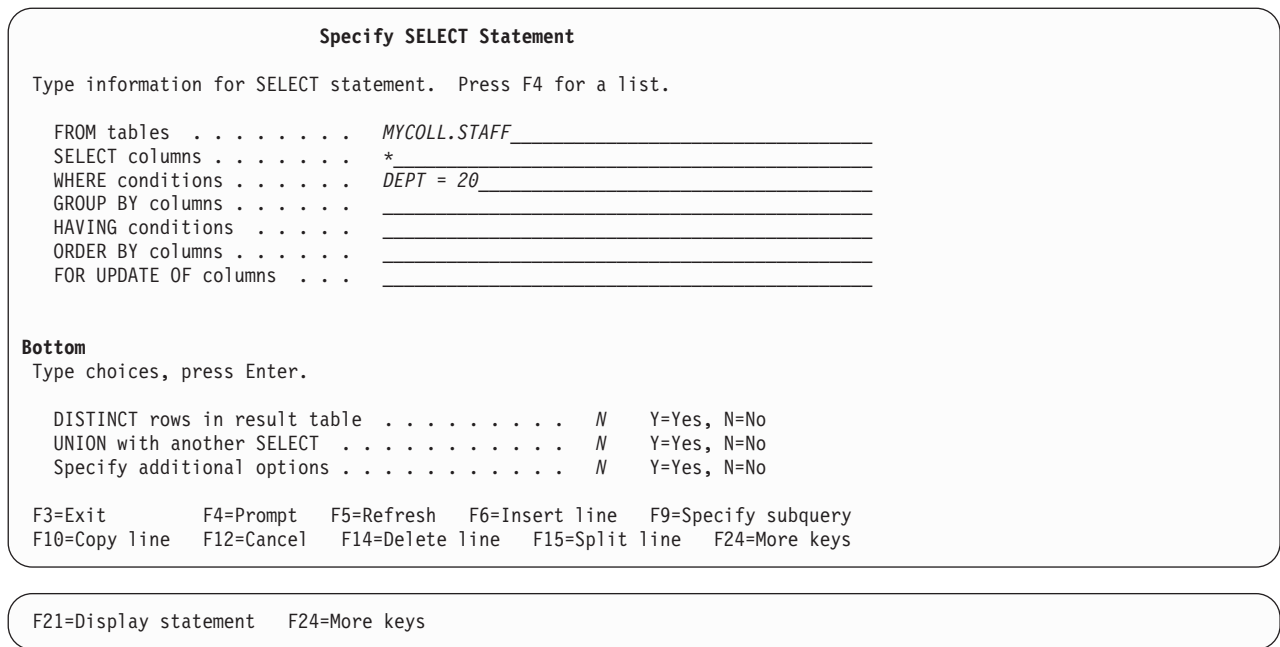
Specify SELECT Statement

Type information for SELECT statement. Press F4 for a list.

FROM tables . . . . . . . . MYCOLL.STAFF
SELECT columns . . . . . . . *
WHERE conditions . . . . . . DEPT = 20
GROUP BY columns . . . . . .
HAVING conditions . . . . .
ORDER BY columns . . . . . .
FOR UPDATE OF columns . . .

Bottom
Type choices, press Enter.

DISTINCT rows in result table . . . . . . . . . N Y=Yes, N=No
UNION with another SELECT . . . . . . . . . . N Y=Yes, N=No
Specify additional options . . . . . . . . . . N Y=Yes, N=No

F3=Exit F4=Prompt F5=Refresh F6=Insert line F9=Specify subquery
F10=Copy line F12=Cancel F14=Delete line F15=Split line F24=More keys

F21=Display statement F24=More keys